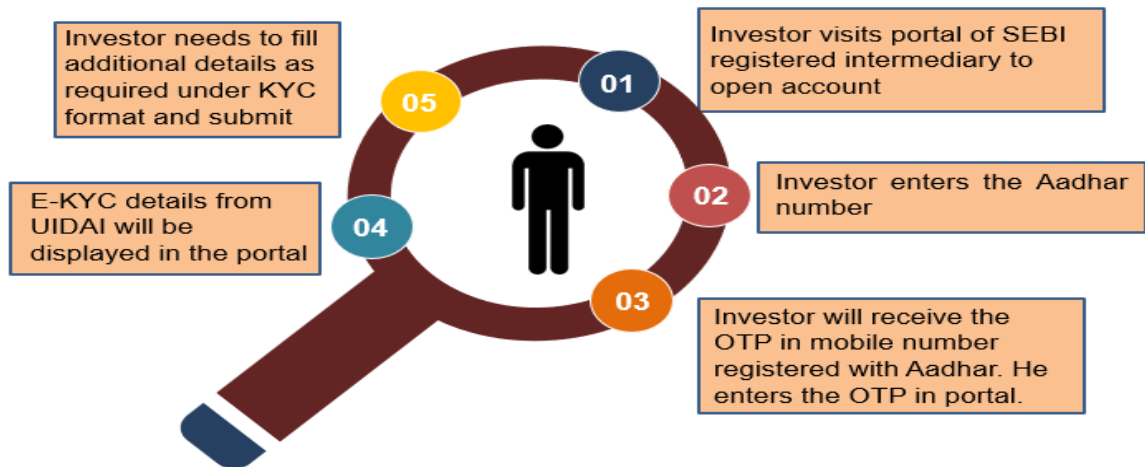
01

Investor visits portal of SEBI registered intermediary to open account

02

Investor enters the Aadhar number

03

Investor will receive the OTP in mobile number registered with Aadhar. He enters the OTP in portal.

04

E-KYC details from UIDAI will be displayed in the portal

05

Investor needs to fill additional details as required under KYC format and submit